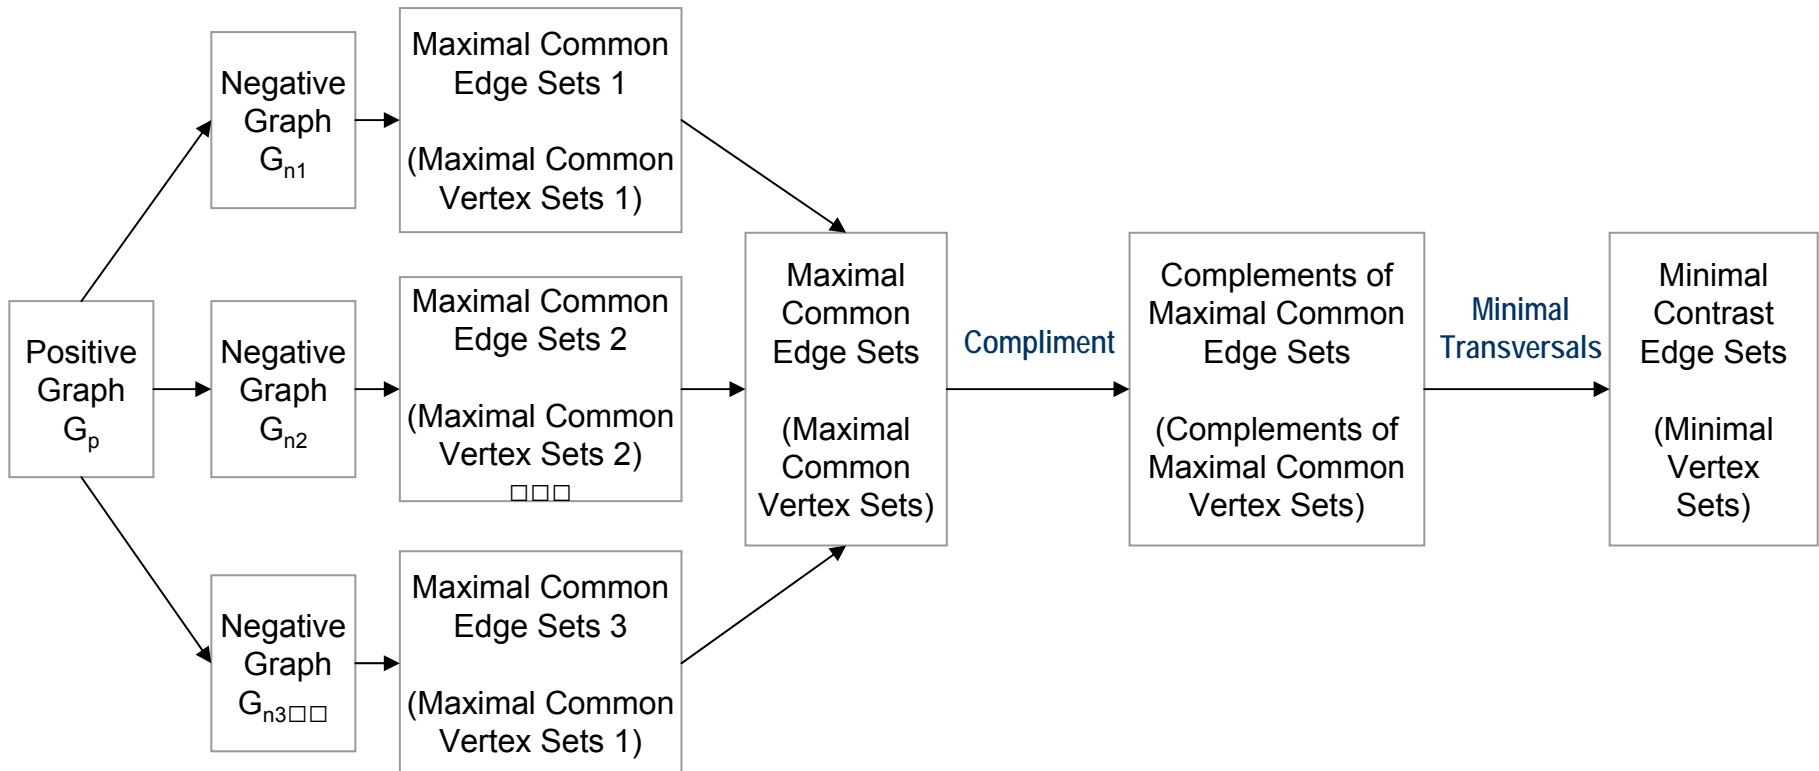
Positive Graph $G_p$

Negative Graph $G_{n1}$

Negative Graph $G_{n2}$

Negative Graph $G_{n3}$□□

Maximal Common Edge Sets 1

(Maximal Common Vertex Sets 1)

Maximal Common Edge Sets 2

(Maximal Common Vertex Sets 2)
□□□

Maximal Common Edge Sets 3

(Maximal Common Vertex Sets 1)

Maximal Common Edge Sets

(Maximal Common Vertex Sets)

Compliment

Complements of Maximal Common Edge Sets

(Complements of Maximal Common Vertex Sets)

Minimal Transversals

Minimal Contrast Edge Sets

(Minimal Vertex Sets)